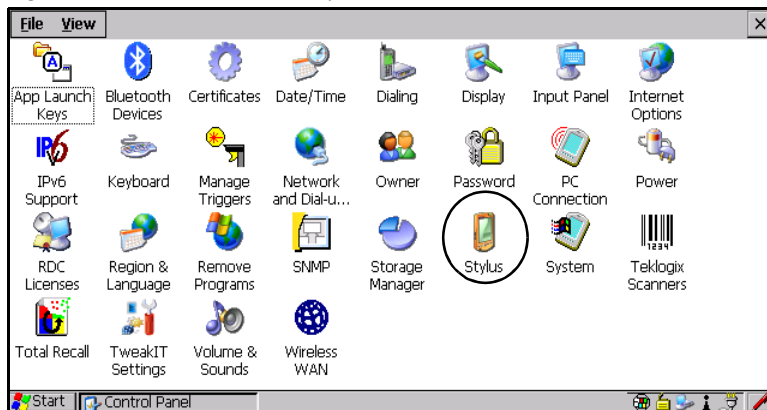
File View ×

App Launch Keys
Bluetooth Devices
Certificates
Date/Time
Dialing
Display
Input Panel
Internet Options

IPv6 Support
Keyboard
Manage Triggers
Network and Dial-u...
Owner
Password
PC Connection
Power

RDC Licenses
Region & Language
Remove Programs
SNMP
Storage Manager
Stylus
System
Teklogix Scanners

Total Recall
TweakIT Settings
Volume & Sounds
Wireless WAN

Start Control Panel